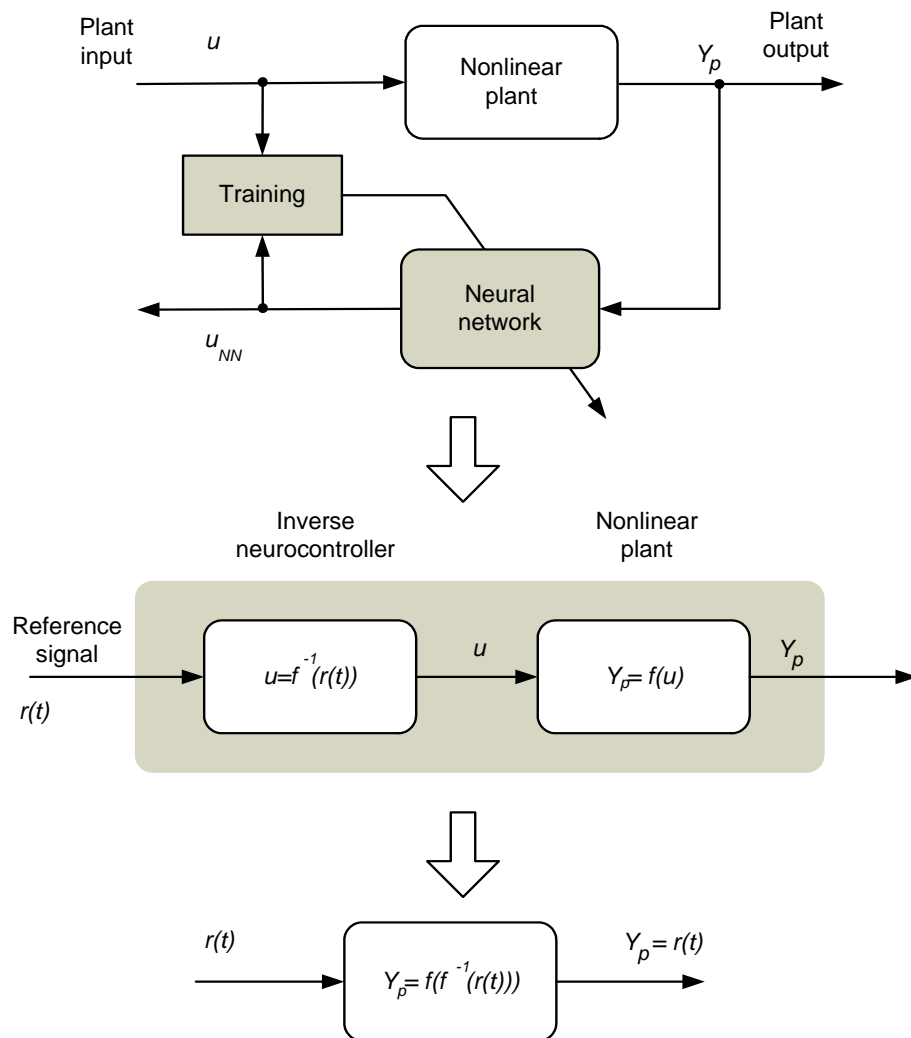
Plant input

$u$

Nonlinear plant

$Y_p$

Plant output

Training

Neural network

$u_{NN}$

Inverse neurocontroller

Nonlinear plant

Reference signal

$r(t)$

$u=f^{-1}(r(t))$

$u$

$Y_p= f(u)$

$Y_p$

$r(t)$

$Y_p= f(f^{-1}(r(t)))$

$Y_p = r(t)$